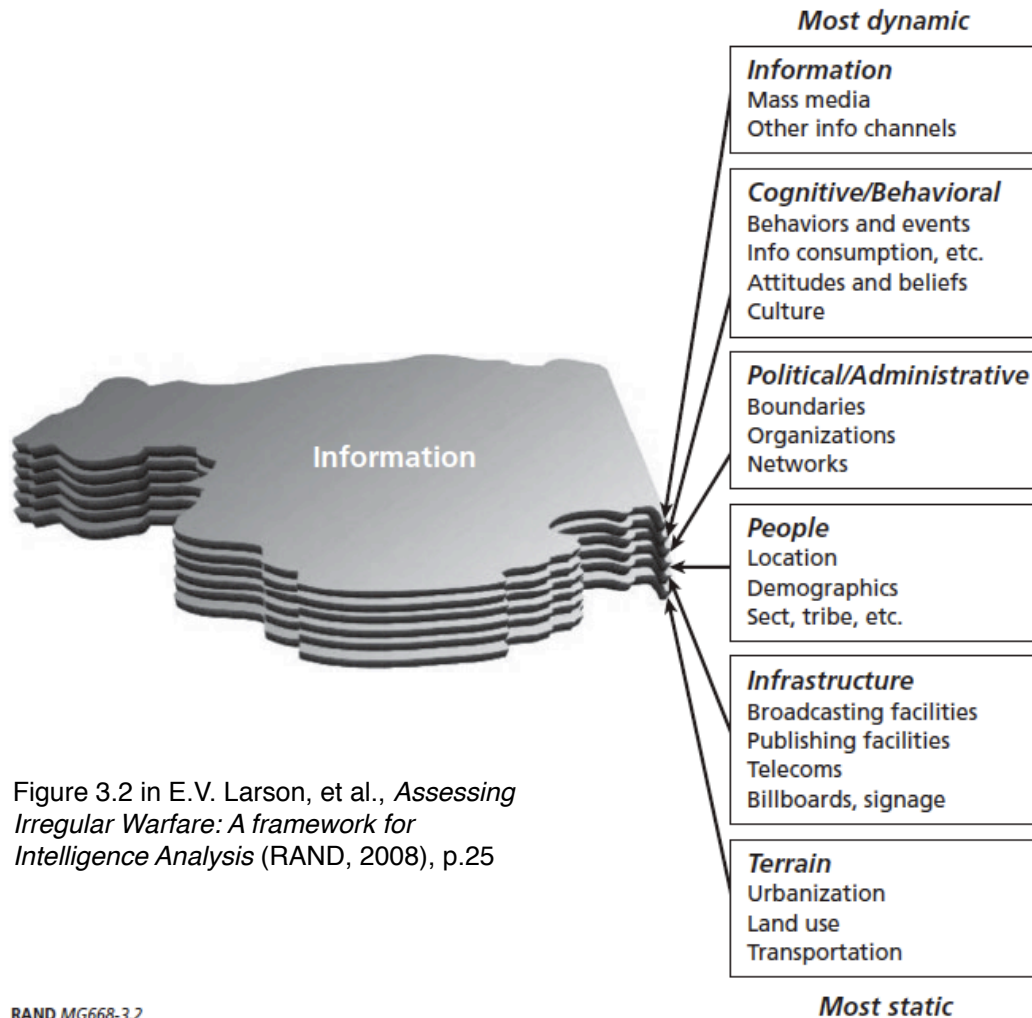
Most dynamic

Information
Mass media
Other info channels

Cognitive/Behavioral
Behaviors and events
Info consumption, etc.
Attitudes and beliefs
Culture

Political/Administrative
Boundaries
Organizations
Networks

People
Location
Demographics
Sect, tribe, etc.

Infrastructure
Broadcasting facilities
Publishing facilities
Telecoms
Billboards, signage

Terrain
Urbanization
Land use
Transportation

Most static

Information

Figure 3.2 in E.V. Larson, et al., *Assessing Irregular Warfare: A framework for Intelligence Analysis* (RAND, 2008), p.25

RAND MG668-3.2